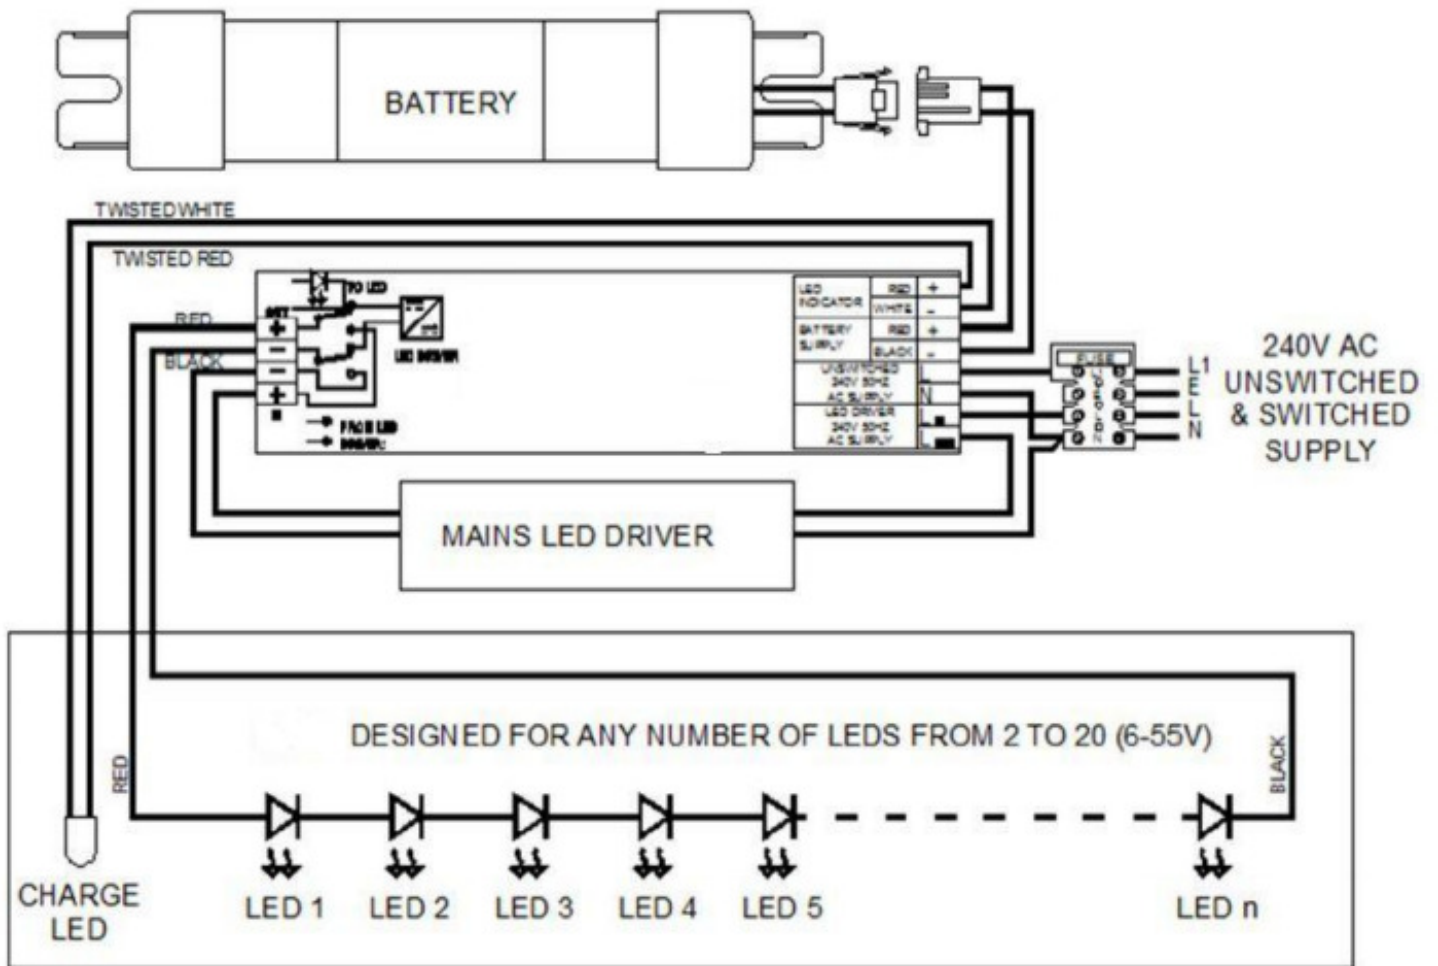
BATTERY

TWISTED WHITE

TWISTED RED

RED

BLACK

TO LED

LED DRIVER

FROM LED

LED INDICATOR | RED | +
WHITE | -
BATTERY SUPPLY | RED | +
BLACK | -
UNSWITCHED 240V 50HZ AC SUPPLY | L
N
LED DRIVER 240V 50HZ AC SUPPLY | L

FUSE

L1
E
L
N

240V AC UNSWITCHED & SWITCHED SUPPLY

MAINS LED DRIVER

DESIGNED FOR ANY NUMBER OF LEDS FROM 2 TO 20 (6-55V)

RED

BLACK

CHARGE LED

LED 1

LED 2

LED 3

LED 4

LED 5

LED n